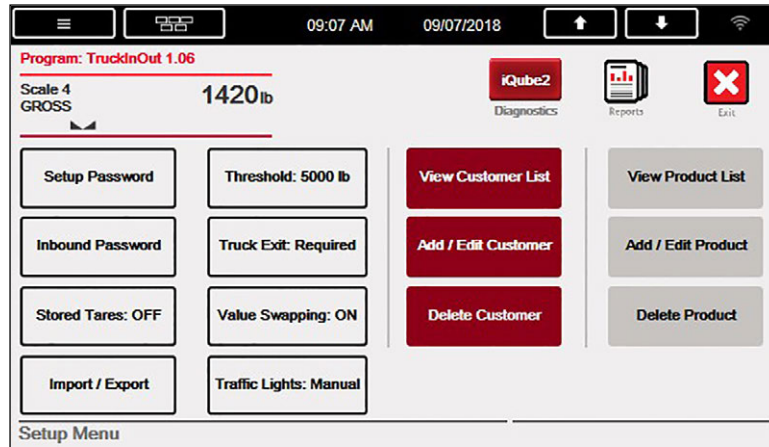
09:07 AM 09/07/2018

Program: TruckInOut 1.06

Scale 4
GROSS
1420lb

iQube2
Diagnostics

Reports

Exit

Setup Password

Threshold: 5000 lb

View Customer List

View Product List

Inbound Password

Truck Exit: Required

Add / Edit Customer

Add / Edit Product

Stored Tares: OFF

Value Swapping: ON

Delete Customer

Delete Product

Import / Export

Traffic Lights: Manual

Setup Menu